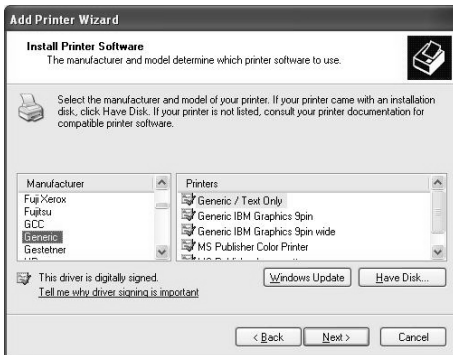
Add Printer Wizard

Install Printer Software
The manufacturer and model determine which printer software to use.

Select the manufacturer and model of your printer. If your printer came with an installation disk, click Have Disk. If your printer is not listed, consult your printer documentation for compatible printer software.

| Manufacturer | Printers |
|---|---|
| Fuji Xerox | Generic / Text Only |
| Fujitsu | Generic IBM Graphics 9pin |
| GCC | Generic IBM Graphics 9pin wide |
| Generic | MS Publisher Color Printer |
| Gestetner | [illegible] |

This driver is digitally signed.
Tell me why driver signing is important

Windows Update
Have Disk...

< Back
Next >
Cancel